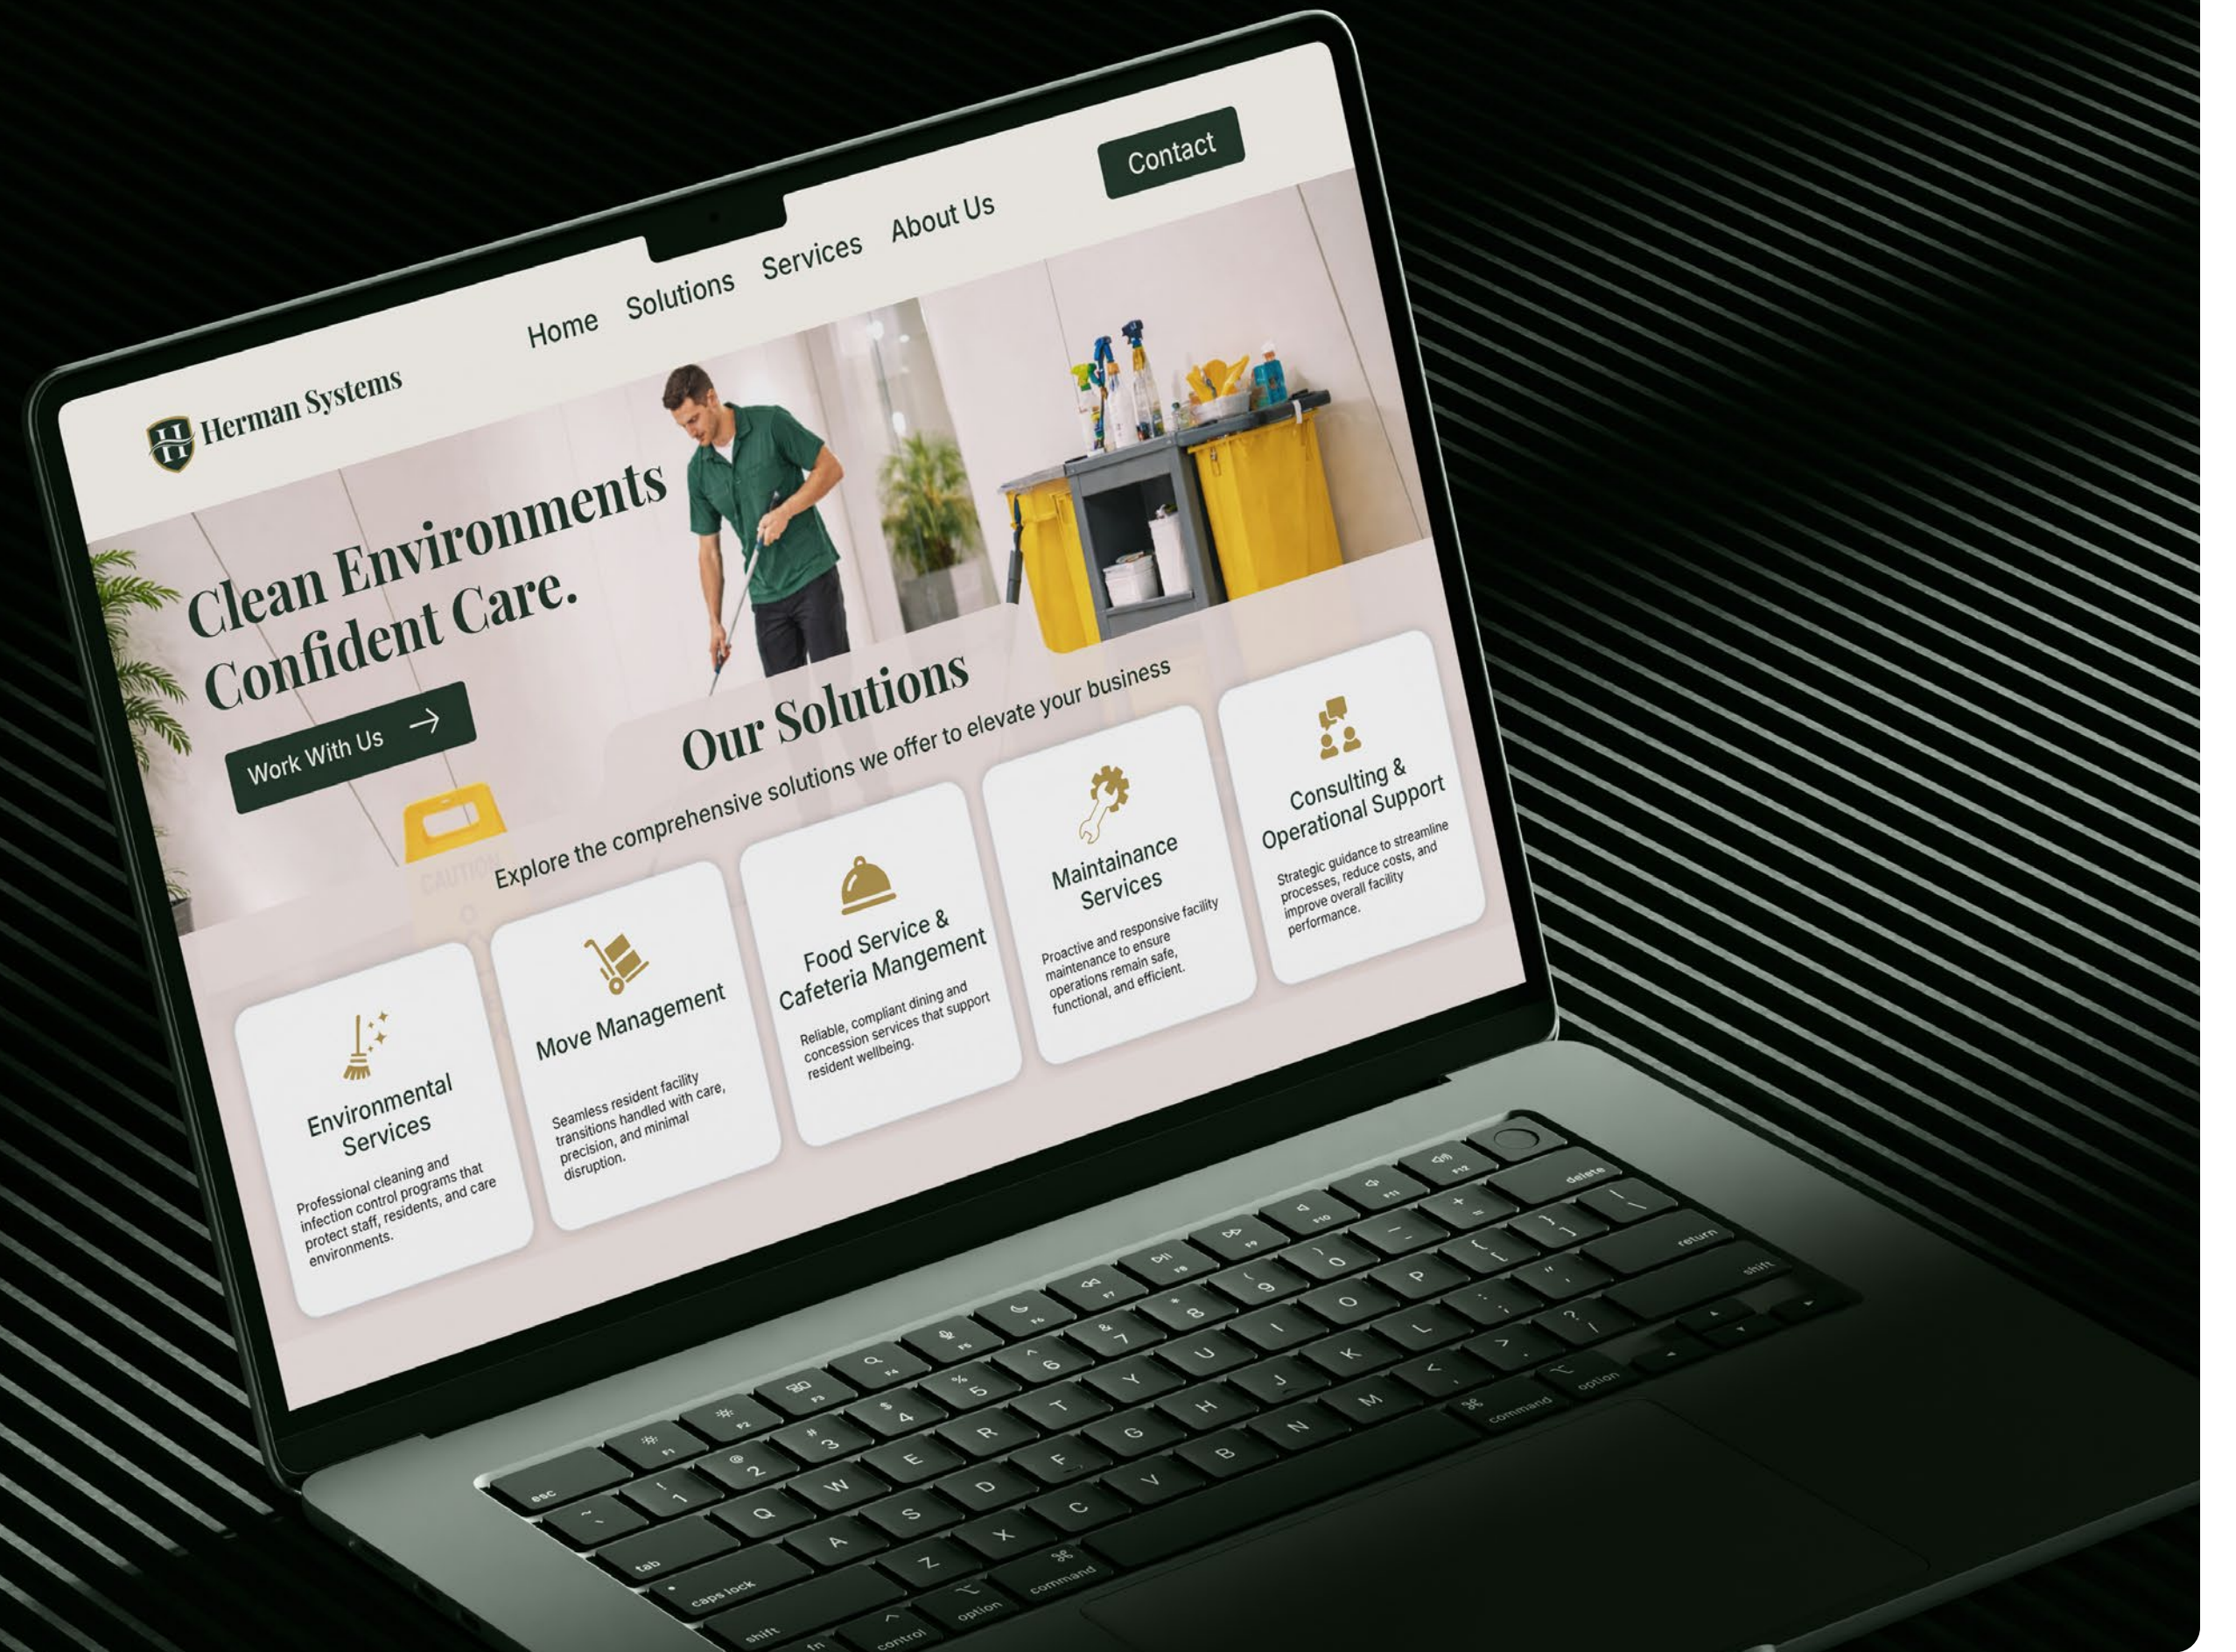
Herman Systems

Home Solutions Services About Us

Contact

Clean Environments Confident Care.

Work With Us

Our Solutions

Explore the comprehensive solutions we offer to elevate your business

Environmental Services

Professional cleaning and infection control programs that protect staff, residents, and care environments.

Move Management

Seamless resident facility transitions handled with care, precision, and minimal disruption.

Food Service & Cafeteria Mangement

Reliable, compliant dining and concession services that support resident wellbeing.

Maintainance Services

Proactive and responsive facility maintenance to ensure operations remain safe, functional, and efficient.

Consulting & Operational Support

Strategic guidance to streamline processes, reduce costs, and improve overall facility performance.

CAUTION